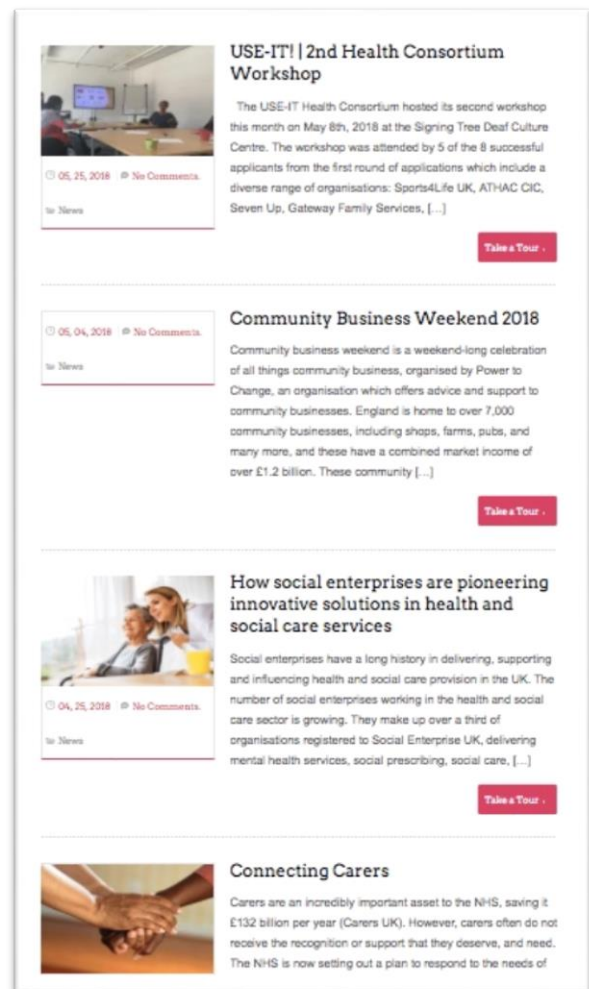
USE-IT! | 2nd Health Consortium Workshop

05, 25, 2018   No Comments.

News

The USE-IT Health Consortium hosted its second workshop this month on May 8th, 2018 at the Signing Tree Deaf Culture Centre. The workshop was attended by 5 of the 8 successful applicants from the first round of applications which include a diverse range of organisations: Sports4Life UK, ATHAC CIC, Seven Up, Gateway Family Services, [...]

Take a Tour ›

Community Business Weekend 2018

05, 04, 2018   No Comments.

News

Community business weekend is a weekend-long celebration of all things community business, organised by Power to Change, an organisation which offers advice and support to community businesses. England is home to over 7,000 community businesses, including shops, farms, pubs, and many more, and these have a combined market income of over £1.2 billion. These community [...]

Take a Tour ›

How social enterprises are pioneering innovative solutions in health and social care services

04, 25, 2018   No Comments.

News

Social enterprises have a long history in delivering, supporting and influencing health and social care provision in the UK. The number of social enterprises working in the health and social care sector is growing. They make up over a third of organisations registered to Social Enterprise UK, delivering mental health services, social prescribing, social care, [...]

Take a Tour ›

Connecting Carers

Carers are an incredibly important asset to the NHS, saving it £132 billion per year (Carers UK). However, carers often do not receive the recognition or support that they deserve, and need. The NHS is now setting out a plan to respond to the needs of